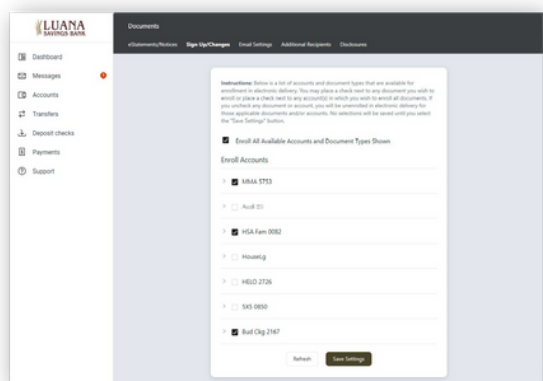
LUANA
SAVINGS BANK

Dashboard
Messages
Accounts
Transfers
Deposit checks
Payments
Support

Documents

eStatements/Notices Sign Up/Changes Email Settings Additional Recipients Disclosures

Instructions: Below is a list of accounts and document types that are available for enrollment in electronic delivery. You may place a check next to any document you wish to enroll or place a check next to any account(s) in which you wish to enroll all documents. If you uncheck any document or account, you will be unenrolled in electronic delivery for those applicable documents and/or accounts. No selections will be saved until you select the "Save Settings" button.

Enroll All Available Accounts and Document Types Shown

Enroll Accounts

MMA 5753

Audi 35

HSA Fam 0082

HouseLg

HELO 2726

SXS 0850

Bud Ckg 2167

Refresh Save Settings